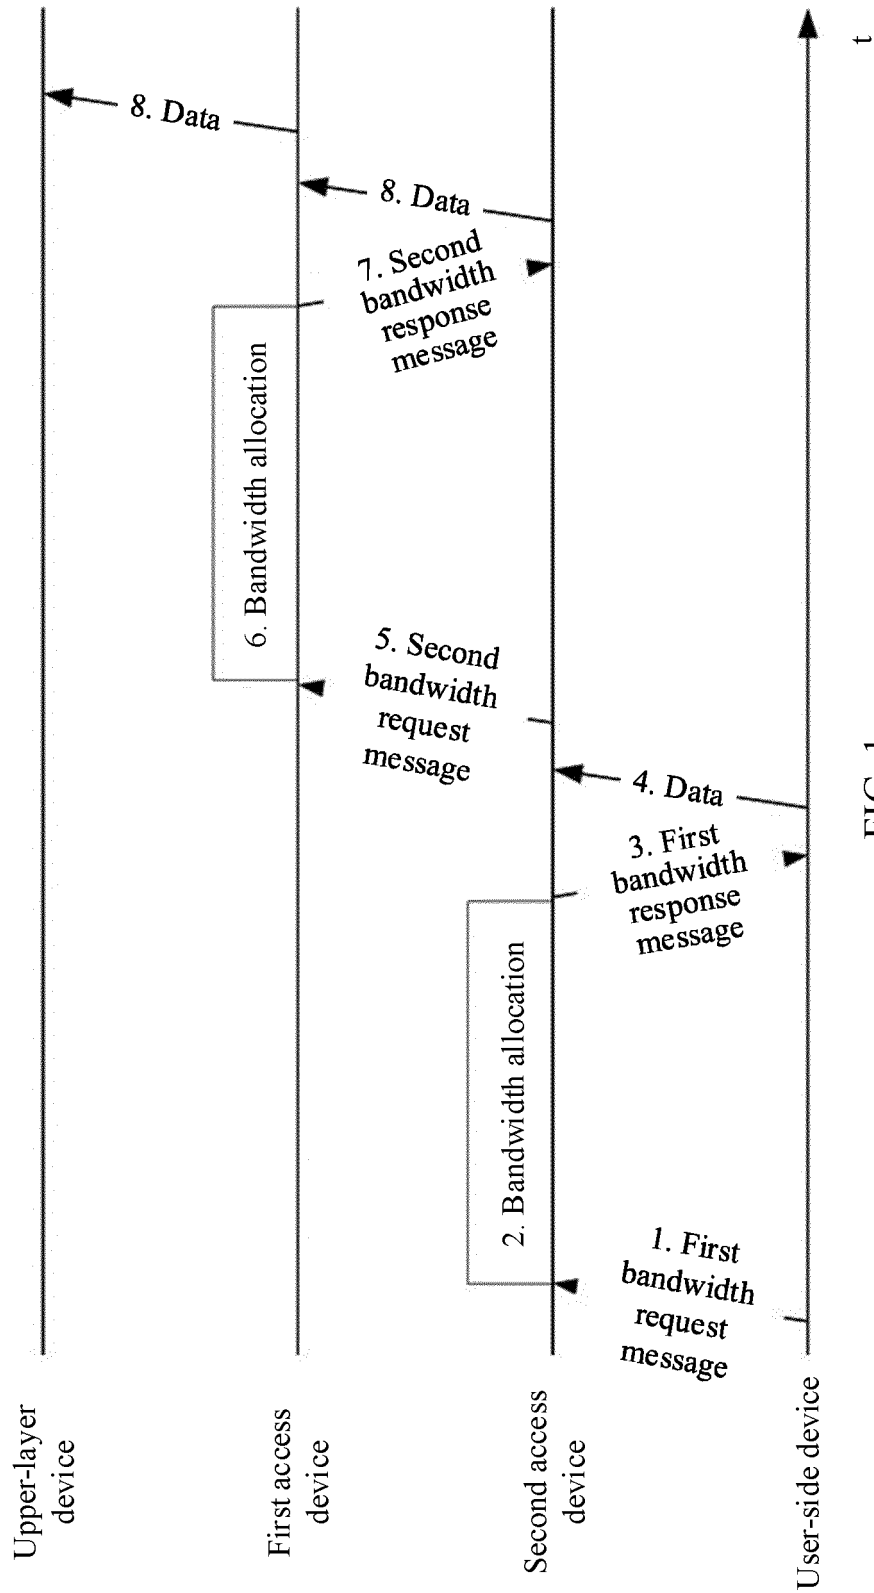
Upper-layer device

First access device

Second access device

User-side device

t

1. First bandwidth request message

2. Bandwidth allocation

3. First bandwidth response message

4. Data

5. Second bandwidth request message

6. Bandwidth allocation

7. Second bandwidth response message

8. Data

8. Data

FIG. 1